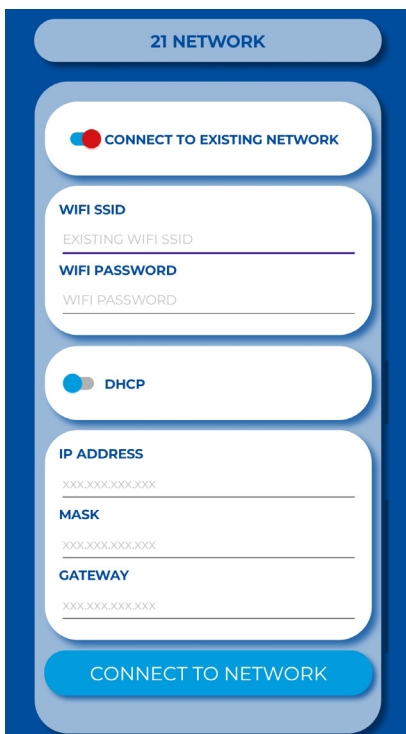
21 NETWORK

CONNECT TO EXISTING NETWORK

WIFI SSID

EXISTING WIFI SSID

WIFI PASSWORD

WIFI PASSWORD

DHCP

IP ADDRESS

XXX.XXX.XXX.XXX

MASK

XXX.XXX.XXX.XXX

GATEWAY

XXX.XXX.XXX.XXX

CONNECT TO NETWORK